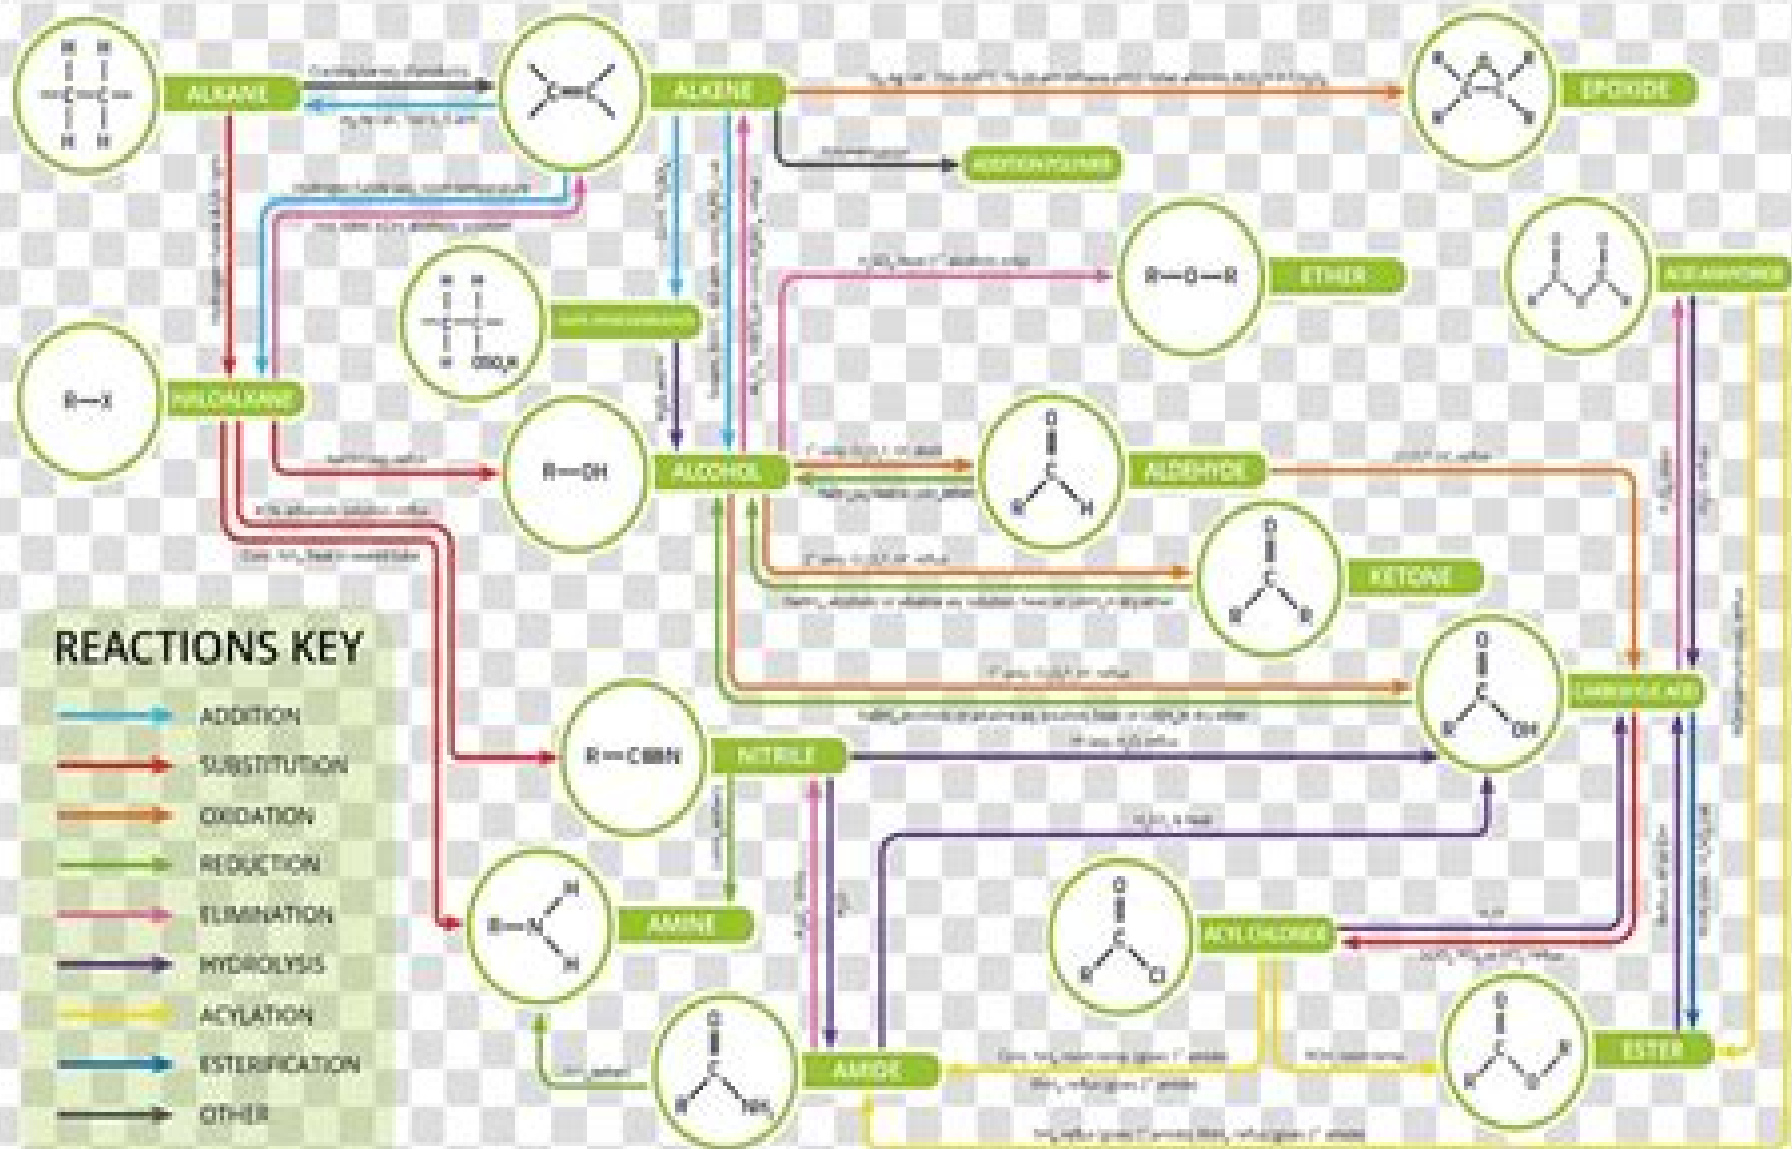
ALKANE
ALKENE
EPOXIDE
ADDITION POLYMER
ETHER
ACID ANHYDRIDE
HALOALKANE
ALCOHOL
ALDEHYDE
KETONE
CARBOXYLIC ACID
NITRILE
AMINE
ACYL CHLORIDE
AMIDE
ESTER

R—X
R—OH
R—O—R
R—C≡N

REACTIONS KEY
ADDITION
SUBSTITUTION
OXIDATION
REDUCTION
ELIMINATION
HYDROLYSIS
ACYLATION
ESTERIFICATION
OTHER

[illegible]